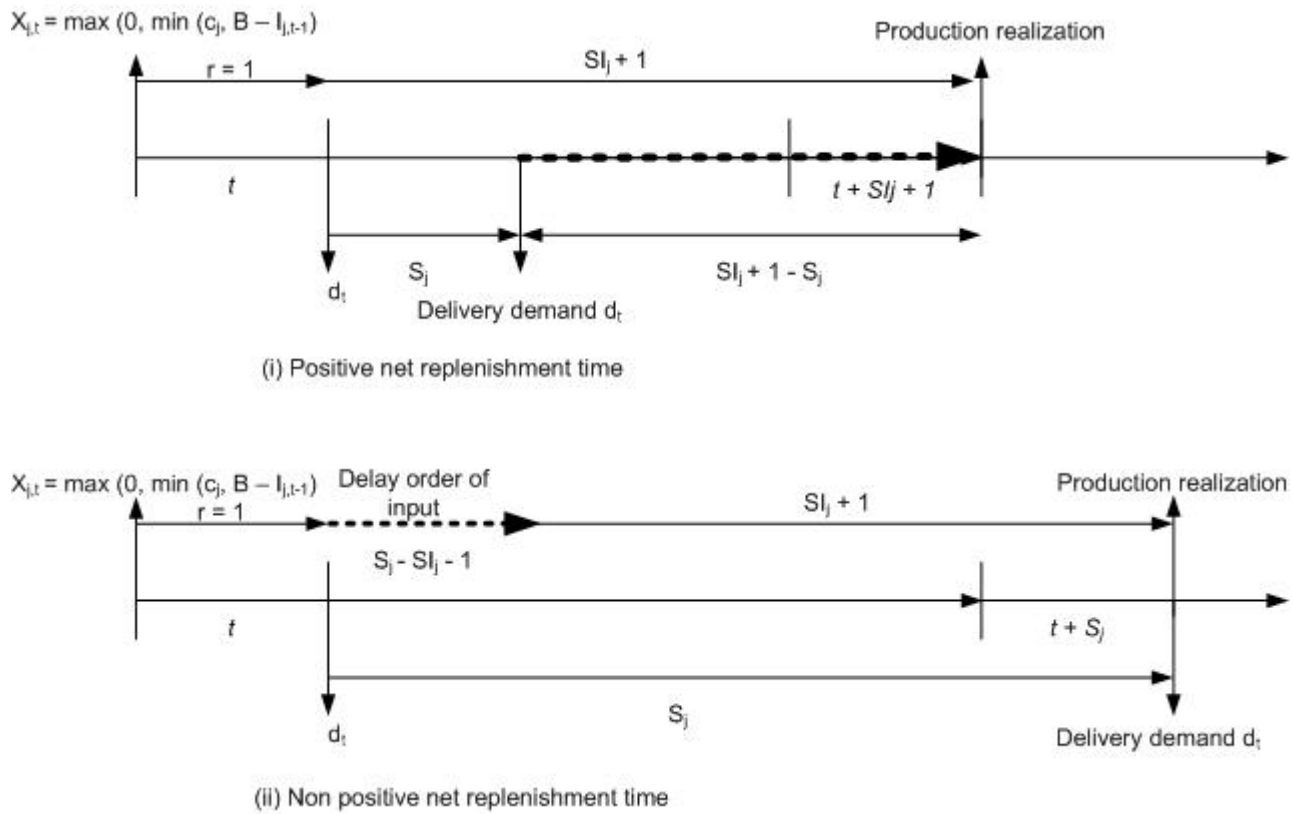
$X_{j,t}$ = max (0, min ($c_j$, B – $I_{j,t-1}$)

Production realization

r = 1

$SI_j$ + 1

t

t + SIj + 1

$d_t$

$S_j$

$SI_j$ + 1 - $S_j$

Delivery demand $d_t$

(i) Positive net replenishment time

$X_{j,t}$ = max (0, min ($c_j$, B – $I_{j,t-1}$)

Delay order of input

Production realization

r = 1

$SI_j$ + 1

$S_j$ - $SI_j$ - 1

t

t + $S_j$

$d_t$

$S_j$

Delivery demand $d_t$

(ii) Non positive net replenishment time